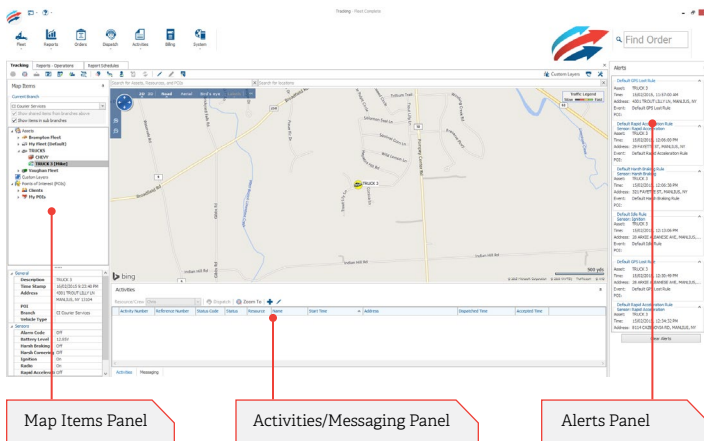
Tracking - Fleet Console

Fleet Reports Orders Dispatch Activities Billing System

Find Order

Tracking Reports - Operations Report Schedules

Custom Layers

Map Items

Current Branch

Show shared items from branches above

Show items in sub branches

Assets

Brampton Fleet

My Fleet (Default)

TRUCKS

CHEVY

TRUCK 3 (Mike)

Vaughan Fleet

Custom Layers

Points of Interest (POIs)

Clients

My POIs

Search for Assets, Resources, and POIs

Search for locations

Alt Road Aerial Bird's eye

TRUCK 3

bing

General

Description TRUCK 3

Time Stamp 15/02/2015 9:22:40 PM

Address 4501 TROUT LILLY LN MANLIUS, NY 13104

POI

Branch

Vehicle Type

Sensors

Alarm Code Off

Battery Level 12.66V

Harsh Braking Off

Harsh Cornering Off

Ignition On

Radio On

Rapid Acceleration Off

Activities

Resource Crew

Dispatch Zoom To

| Activity Number | Reference Number | Status Code | Status | Resource | Name | Start Time | Address | Dispatched Time | Accepted Time |
|---|---|---|---|---|---|---|---|---|---|

Activities Messaging

Alerts

Default GPS Lost Rule

Asset: TRUCK 3

Time: 15/02/2015, 11:07:00 AM

Address: 4501 TROUT LILLY LN, MANLIUS, NY

Event: Default GPS Lost Rule

POI:

Default Rapid Acceleration Rule

Sensor: Rapid Acceleration

Asset: TRUCK 3

Time: 15/02/2015, 12:06:00 PM

Address: 

Event: Default Rapid Acceleration Rule

POI:

Default Harsh Braking Rule

Sensor: Harsh Braking

Asset: TRUCK 3

Time: 15/02/2015, 12:06:30 PM

Address:

Event: Default Harsh Braking Rule

POI:

Default Idle Rule

Sensor: Ignition

Asset: TRUCK 3

Time: 15/02/2015, 12:13:00 PM

Address:

Event: Default Idle Rule

POI:

Default GPS Lost Rule

Asset: TRUCK 3

Time: 15/02/2015

Address:

Event: Default GPS Lost Rule

POI:

Default Rapid Acceleration Rule

Sensor: Rapid Acceleration

Asset: TRUCK 3

Time: 15/02/2015, 12:54:32 PM

Address:

Clear Alerts

Map Items Panel

Activities/Messaging Panel

Alerts Panel